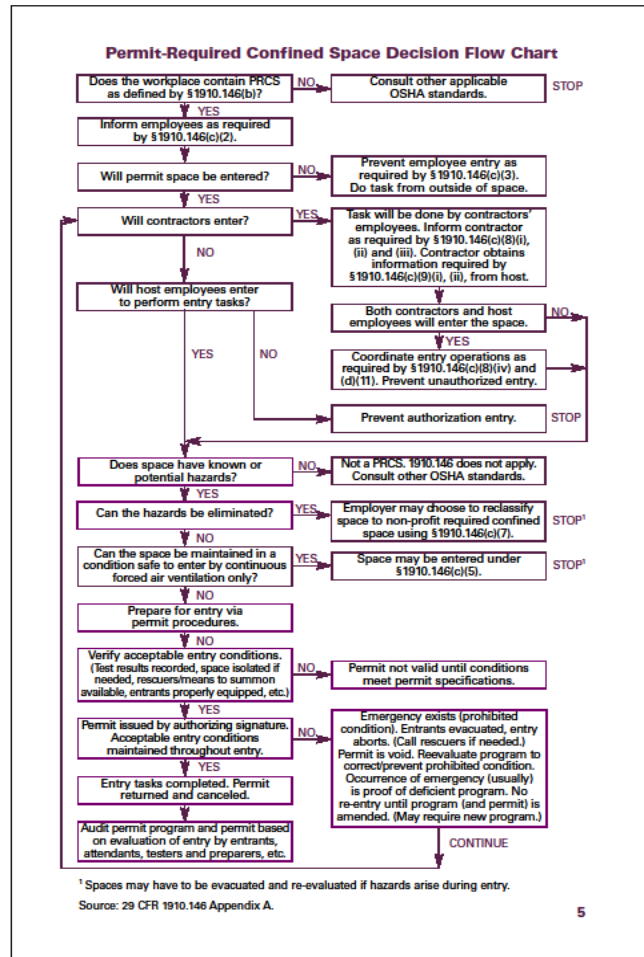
Permit-Required Confined Space Decision Flow Chart

Does the workplace contain PRCS as defined by §1910.146(b)?

NO

Consult other applicable OSHA standards.

STOP

YES

Inform employees as required by §1910.146(c)(2).

Will permit space be entered?

NO

Prevent employee entry as required by §1910.146(c)(3). Do task from outside of space.

YES

Will contractors enter?

YES

Task will be done by contractors' employees. Inform contractor as required by §1910.146(c)(8)(i), (ii) and (iii). Contractor obtains information required by §1910.146(c)(9)(i), (ii), from host.

NO

Will host employees enter to perform entry tasks?

Both contractors and host employees will enter the space.

NO

YES

YES

NO

Coordinate entry operations as required by §1910.146(c)(8)(iv) and (d)(11). Prevent unauthorized entry.

Prevent authorization entry.

STOP

Does space have known or potential hazards?

NO

Not a PRCS. 1910.146 does not apply. Consult other OSHA standards.

YES

Can the hazards be eliminated?

YES

Employer may choose to reclassify space to non-profit required confined space using §1910.146(c)(7).

STOP$^1$

NO

Can the space be maintained in a condition safe to enter by continuous forced air ventilation only?

YES

Space may be entered under §1910.146(c)(5).

STOP$^1$

NO

Prepare for entry via permit procedures.

NO

Verify acceptable entry conditions. (Test results recorded, space isolated if needed, rescuers/means to summon available, entrants properly equipped, etc.)

NO

Permit not valid until conditions meet permit specifications.

YES

Permit issued by authorizing signature. Acceptable entry conditions maintained throughout entry.

NO

Emergency exists (prohibited condition). Entrants evacuated, entry aborts. (Call rescuers if needed.) Permit is void. Reevaluate program to correct/prevent prohibited condition. Occurrence of emergency (usually) is proof of deficient program. No re-entry until program (and permit) is amended. (May require new program.)

YES

Entry tasks completed. Permit returned and canceled.

Audit permit program and permit based on evaluation of entry by entrants, attendants, testers and preparers, etc.

CONTINUE

$^1$ Spaces may have to be evacuated and re-evaluated if hazards arise during entry.

Source: 29 CFR 1910.146 Appendix A.

5